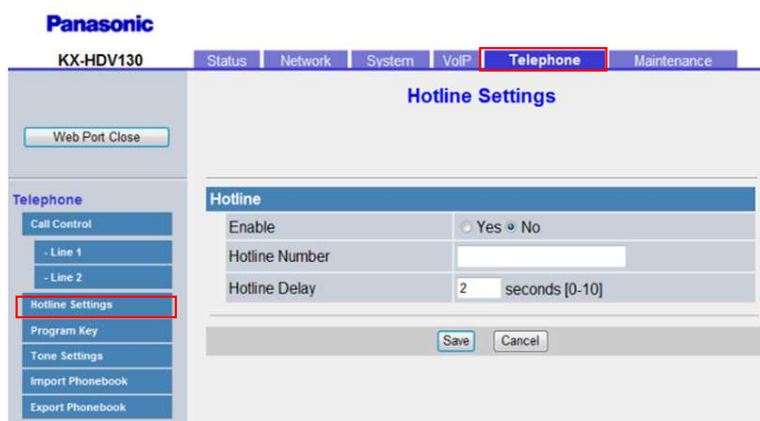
Panasonic

KX-HDV130

Status Network System VoIP Telephone Maintenance

Web Port Close

Hotline Settings

Telephone

Call Control

- Line 1

- Line 2

Hotline Settings

Program Key

Tone Settings

Import Phonebook

Export Phonebook

Hotline

| | |
|---|---|
| Enable | Yes No |
| Hotline Number | |
| Hotline Delay | 2 seconds [0-10] |

Save Cancel